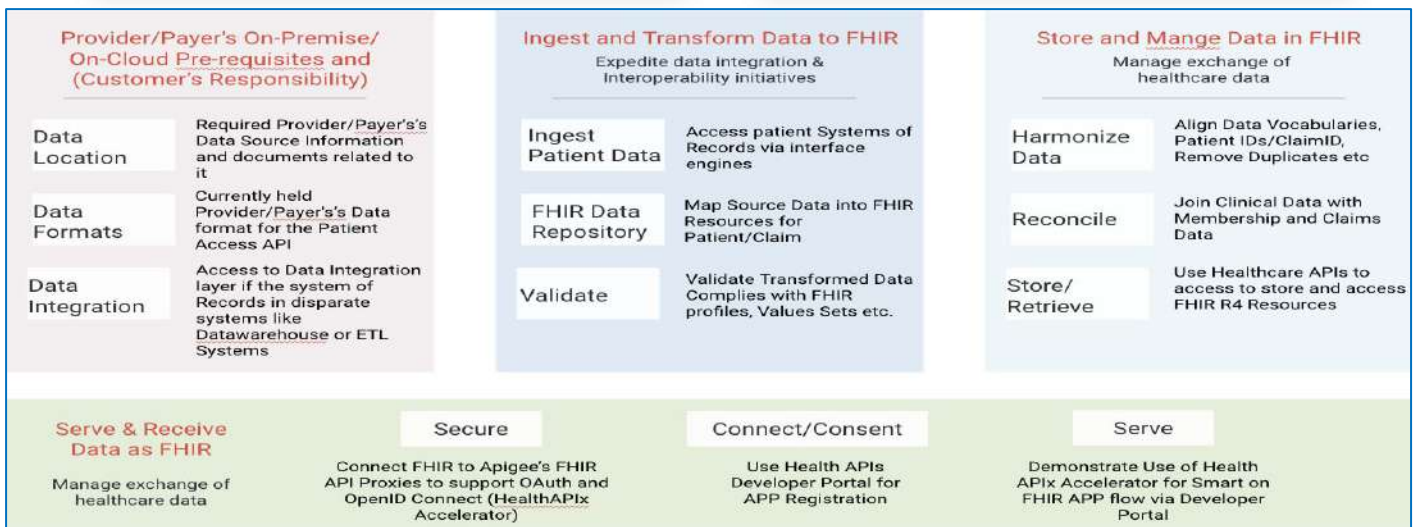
Provider/Payer's On-Premise/ On-Cloud Pre-requisites and (Customer's Responsibility)

Data Location

Required Provider/Payer's's Data Source Information and documents related to it

Data Formats

Currently held Provider/Payer's's Data format for the Patient Access API

Data Integration

Access to Data Integration layer if the system of Records in disparate systems like Datawarehouse or ETL Systems

Ingest and Transform Data to FHIR

Expedite data integration & Interoperability initiatives

Ingest Patient Data

Access patient Systems of Records via interface engines

FHIR Data Repository

Map Source Data into FHIR Resources for Patient/Claim

Validate

Validate Transformed Data Complies with FHIR profiles, Values Sets etc.

Store and Mange Data in FHIR

Manage exchange of healthcare data

Harmonize Data

Align Data Vocabularies, Patient IDs/ClaimID, Remove Duplicates etc

Reconcile

Join Clinical Data with Membership and Claims Data

Store/ Retrieve

Use Healthcare APIs to access to store and access FHIR R4 Resources

Serve & Receive Data as FHIR

Manage exchange of healthcare data

Secure

Connect FHIR to Apigee's FHIR API Proxies to support OAuth and OpenID Connect (HealthAPIx Accelerator)

Connect/Consent

Use Health APIs Developer Portal for APP Registration

Serve

Demonstrate Use of Health APIx Accelerator for Smart on FHIR APP flow via Developer Portal